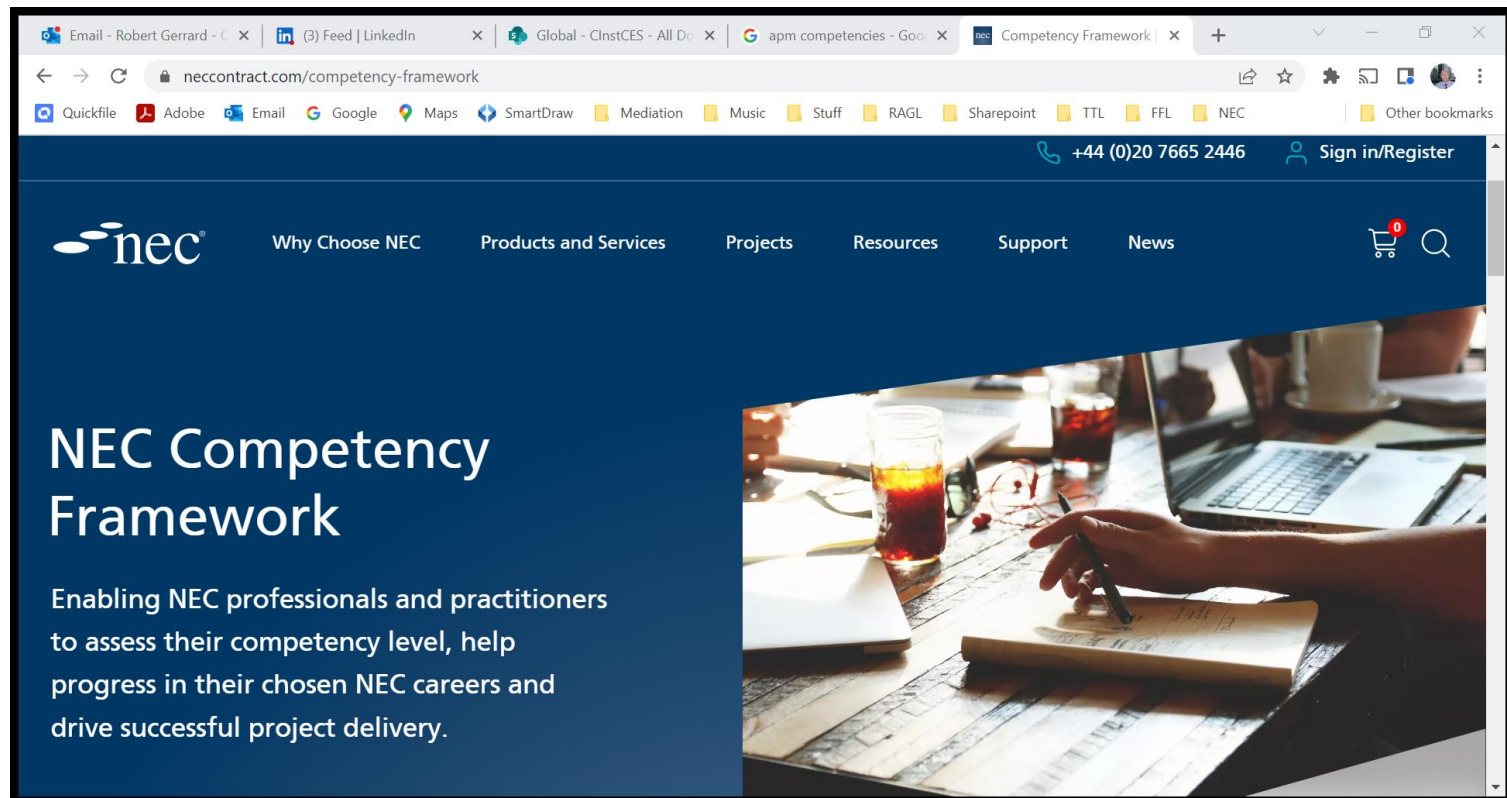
Email - Robert Gerrard - C ×
(3) Feed | LinkedIn ×
Global - CInstCES - All Do ×
G apm competencies - Goo ×
nec Competency Framework | ×
+

neccontract.com/competency-framework

Quickfile Adobe Email Google Maps SmartDraw Mediation Music Stuff RAGL Sharepoint TTL FFL NEC Other bookmarks

+44 (0)20 7665 2446 Sign in/Register

nec Why Choose NEC Products and Services Projects Resources Support News 0

NEC Competency Framework

Enabling NEC professionals and practitioners to assess their competency level, help progress in their chosen NEC careers and drive successful project delivery.